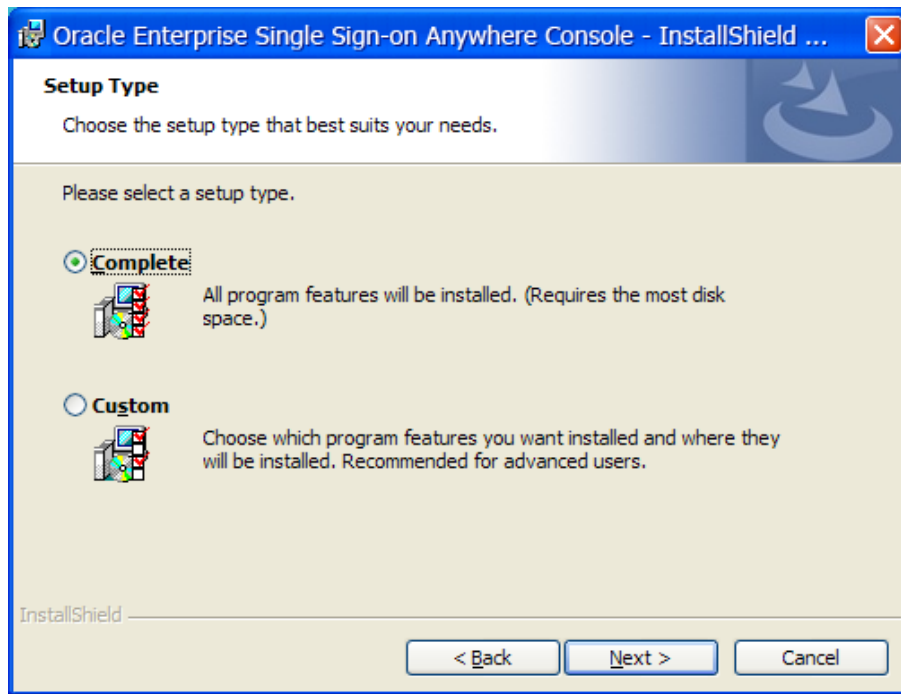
Oracle Enterprise Single Sign-on Anywhere Console - InstallShield ...

Setup Type

Choose the setup type that best suits your needs.

Please select a setup type.

Complete

All program features will be installed. (Requires the most disk space.)

Custom

Choose which program features you want installed and where they will be installed. Recommended for advanced users.

InstallShield

< Back

Next >

Cancel